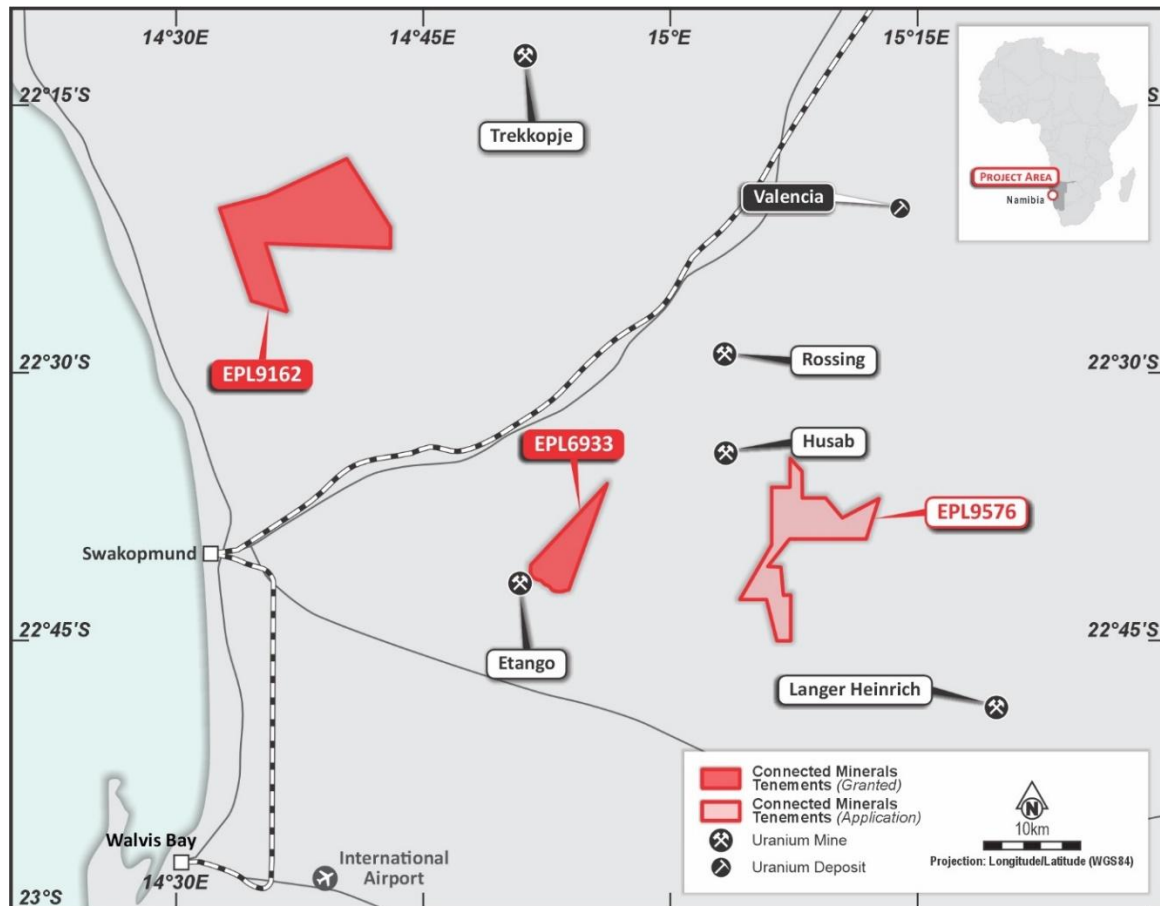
14°30E
14°45E
15°E
15°15E
22°15'S
S
Trekkopje
Valencia
PROJECT AREA
Namibia
EPL9162
22°30'S
Rossing
22°30'S
EPL6933
Husab
EPL9576
Swakopmund
22°45'S
Etango
22°45'S
Langer Heinrich
Connected Minerals Tenements (Granted)
Connected Minerals Tenements (Application)
Uranium Mine
Uranium Deposit
N
10km
Projection: Longitude/Latitude (WGS84)
Walvis Bay
14°30E
International Airport
23°S